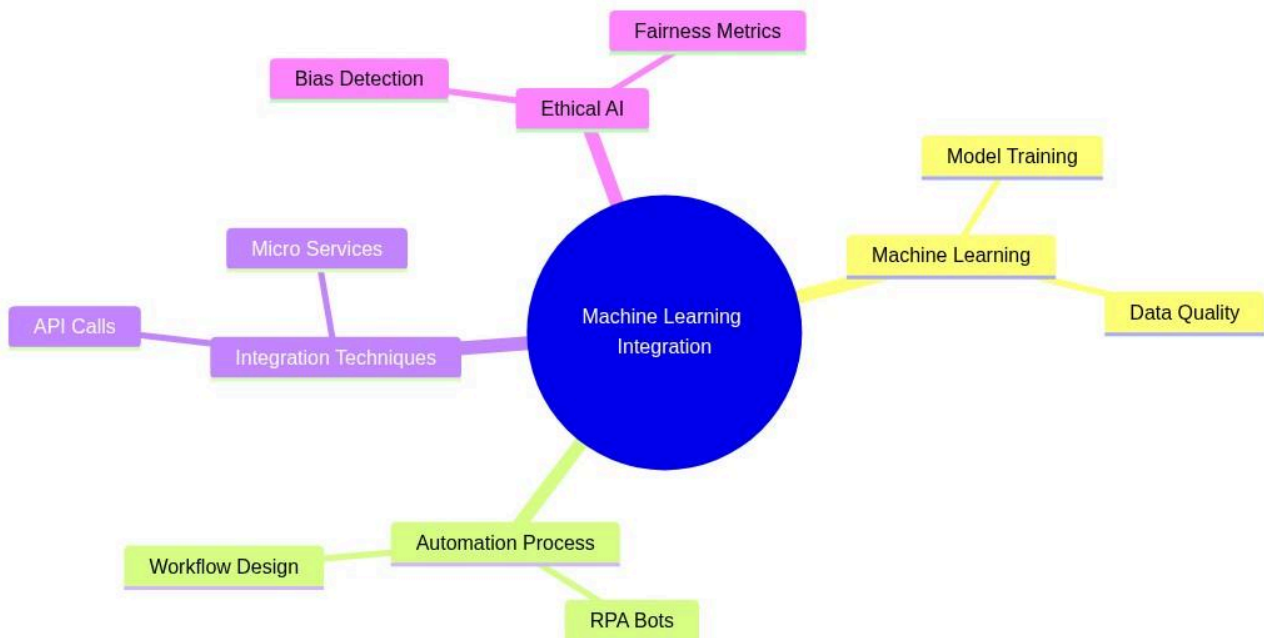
Machine Learning Integration

Ethical AI

Fairness Metrics

Bias Detection

Machine Learning

Model Training

Data Quality

Integration Techniques

Micro Services

API Calls

Automation Process

Workflow Design

RPA Bots